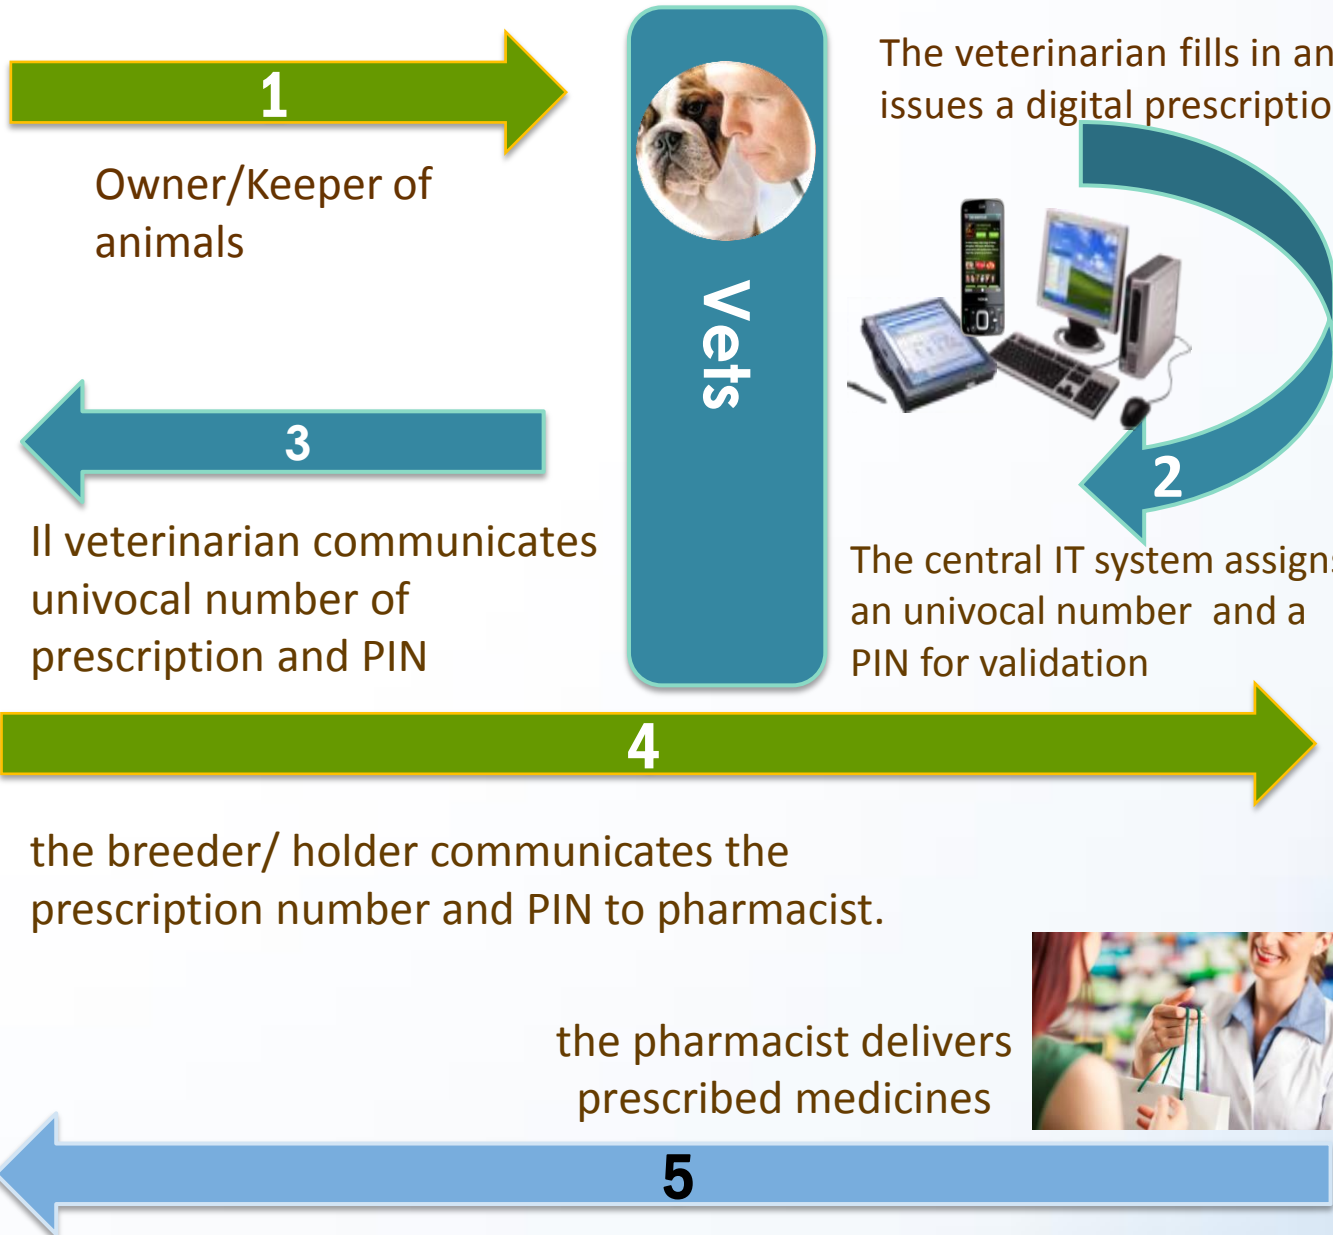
1

Owner/Keeper of animals

Vets

The veterinarian fills in an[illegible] issues a digital prescriptio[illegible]

2

The central IT system assign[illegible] an univocal number and a PIN for validation

3

Il veterinarian communicates univocal number of prescription and PIN

4

the breeder/ holder communicates the prescription number and PIN to pharmacist.

the pharmacist delivers prescribed medicines

5